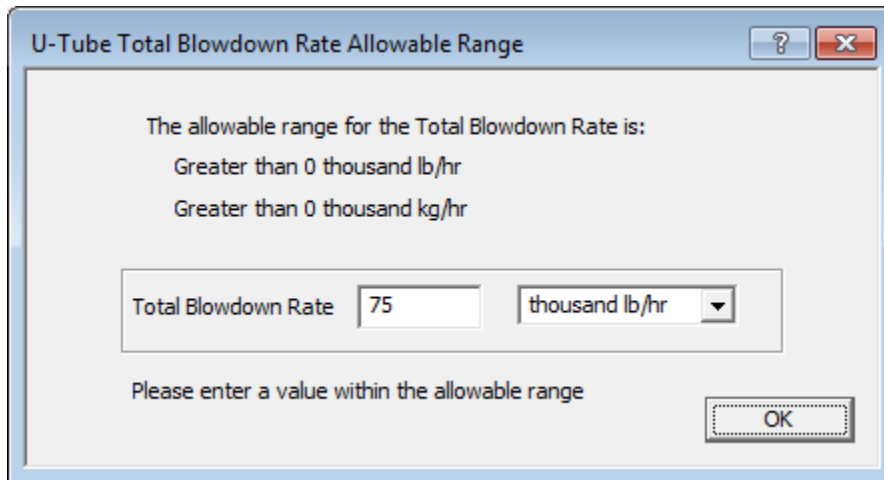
U-Tube Total Blowdown Rate Allowable Range

?

The allowable range for the Total Blowdown Rate is:

Greater than 0 thousand lb/hr

Greater than 0 thousand kg/hr

Total Blowdown Rate 75 thousand lb/hr

Please enter a value within the allowable range

OK